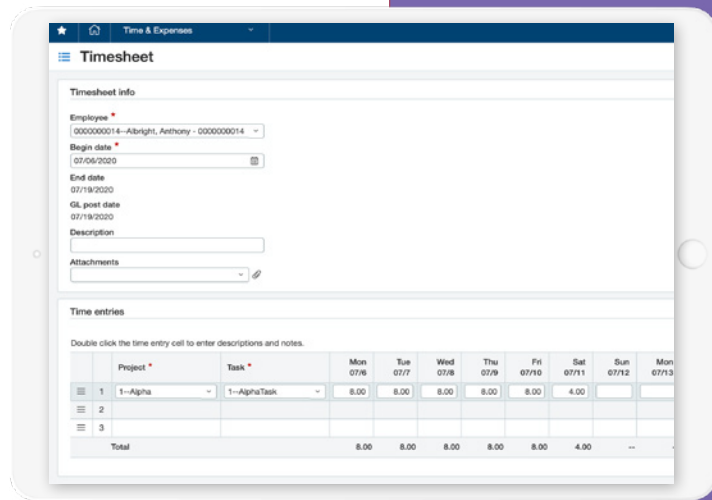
Time & Expenses

Timesheet

Timesheet info

Employee *
0000000014--Albright, Anthony - 0000000014

Begin date *
07/06/2020

End date
07/19/2020

GL post date
07/19/2020

Description

Attachments

Time entries

Double click the time entry cell to enter descriptions and notes.

| | | Project * | Task * | Mon 07/6 | Tue 07/7 | Wed 07/8 | Thu 07/9 | Fri 07/10 | Sat 07/11 | Sun 07/12 | Mon 07/13 |
|---|---|---|---|---|---|---|---|---|---|---|---|
| ≡ | 1 | 1--Alpha | 1--AlphaTask | 8.00 | 8.00 | 8.00 | 8.00 | 8.00 | 4.00 | | |
| ≡ | 2 | | | | | | | | | | |
| ≡ | 3 | | | | | | | | | | |
| | | Total | | 8.00 | 8.00 | 8.00 | 8.00 | 8.00 | 4.00 | -- | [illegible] |